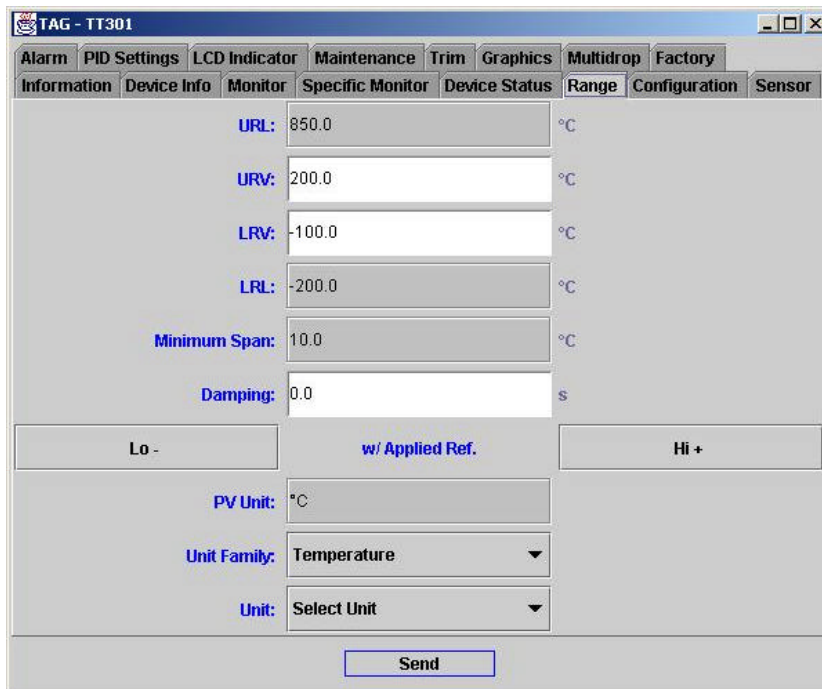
TAG - TT301

Alarm | PID Settings | LCD Indicator | Maintenance | Trim | Graphics | Multidrop | Factory

Information | Device Info | Monitor | Specific Monitor | Device Status | Range | Configuration | Sensor

URL: 850.0 °C

URV: 200.0 °C

LRV: -100.0 °C

LRL: -200.0 °C

Minimum Span: 10.0 °C

Damping: 0.0 s

Lo -

w/ Applied Ref.

Hi +

PV Unit: °C

Unit Family: Temperature

Unit: Select Unit

Send